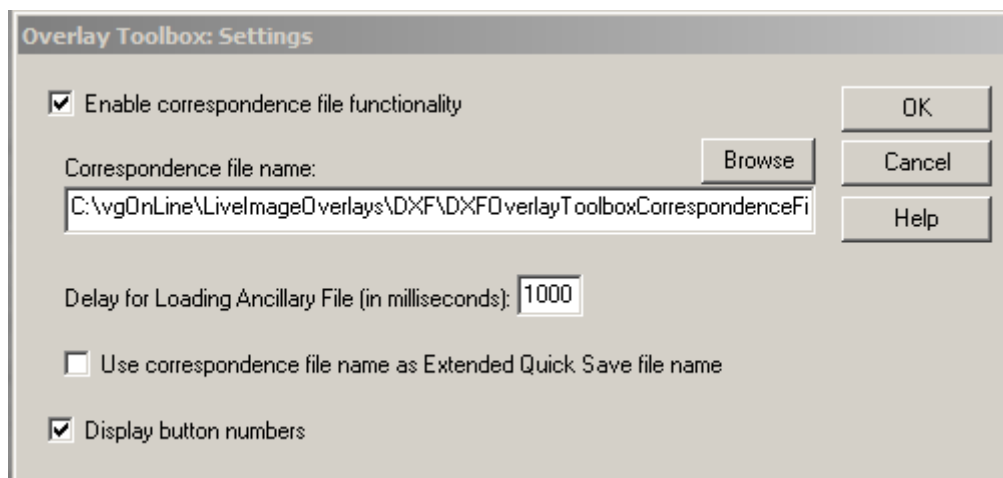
Overlay Toolbox: Settings

Enable correspondence file functionality

OK

Correspondence file name:

Browse

Cancel

C:\vgOnLine\LiveImageOverlays\DXF\DXFOverlayToolboxCorrespondenceFi

Help

Delay for Loading Ancillary File (in milliseconds): 1000

Use correspondence file name as Extended Quick Save file name

Display button numbers